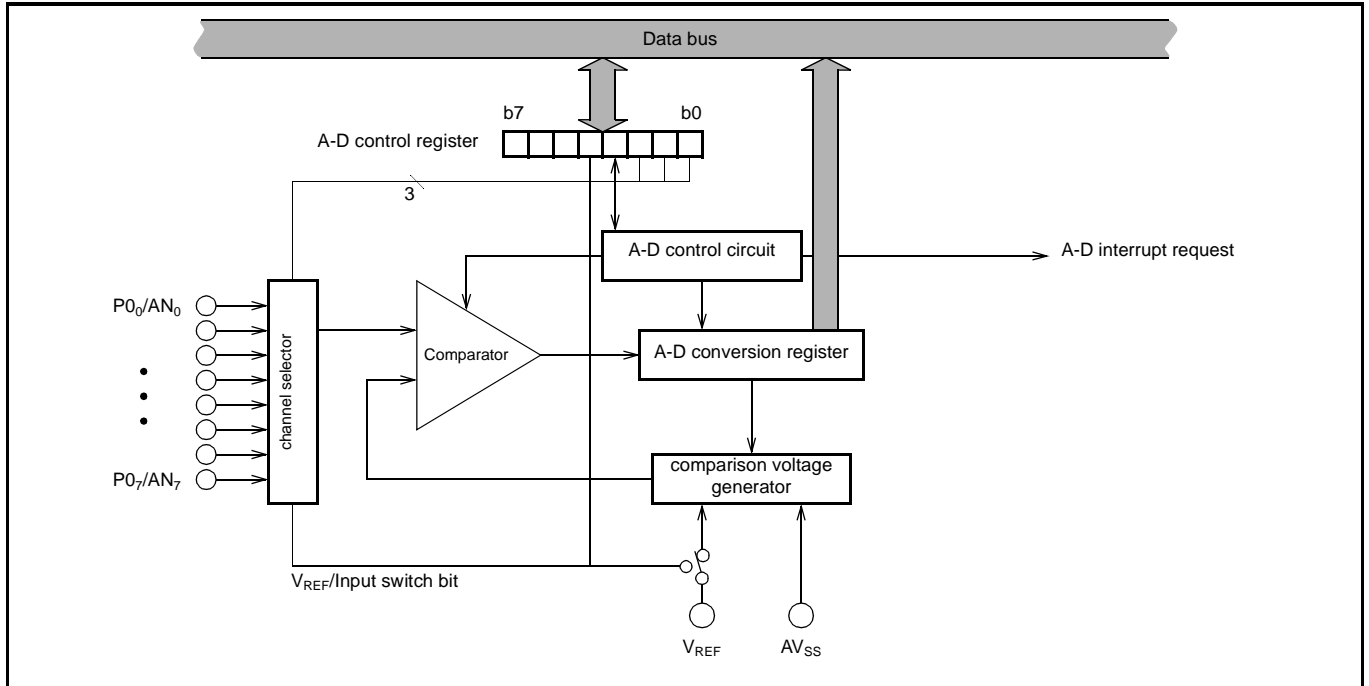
Data bus

b7

b0

A-D control register

3

A-D control circuit

A-D interrupt request

$P0_0/AN_0$

$P0_7/AN_7$

channel selector

Comparator

A-D conversion register

comparison voltage generator

$V_{REF}$/Input switch bit

$V_{REF}$

$AV_{SS}$